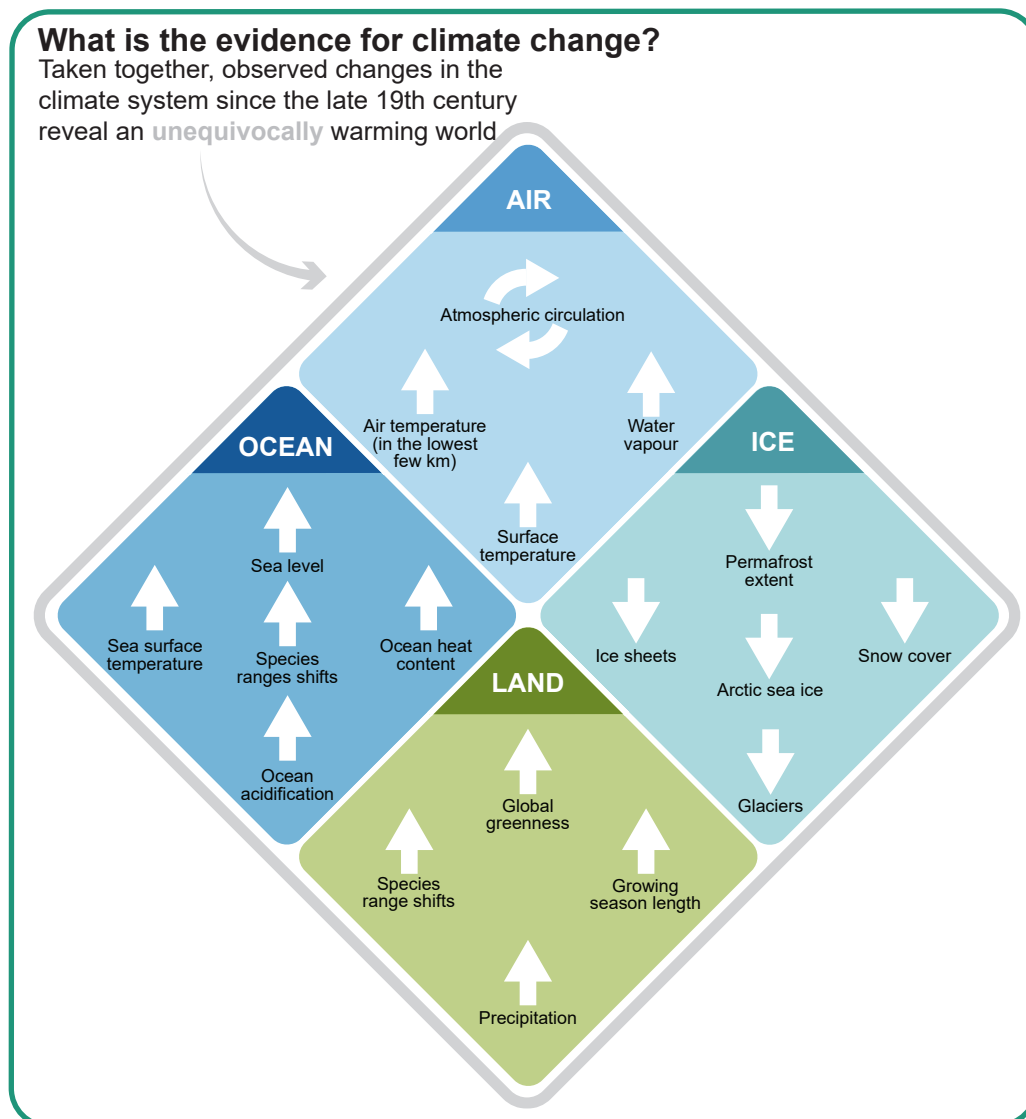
What is the evidence for climate change?
Taken together, observed changes in the climate system since the late 19th century reveal an unequivocally warming world

AIR
Atmospheric circulation
Air temperature (in the lowest few km)
Water vapour
Surface temperature

OCEAN
Sea level
Sea surface temperature
Species ranges shifts
Ocean heat content
Ocean acidification

ICE
Permafrost extent
Ice sheets
Snow cover
Arctic sea ice
Glaciers

LAND
Global greenness
Species range shifts
Growing season length
Precipitation